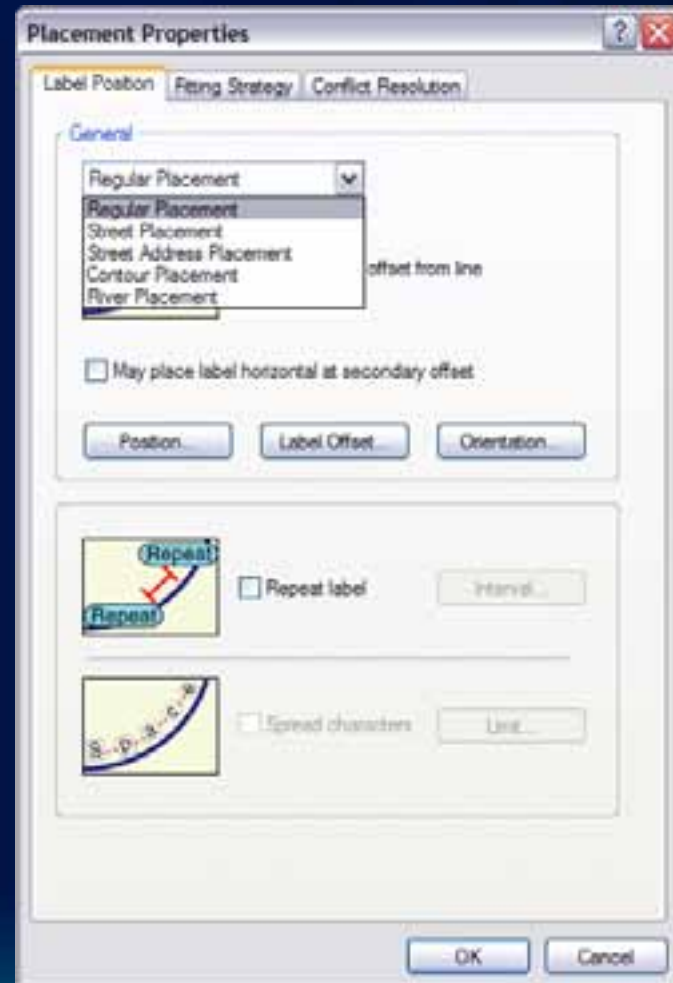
Placement Properties

Label Position | Fitting Strategy | Conflict Resolution

General

Regular Placement

Regular Placement
Street Placement
Street Address Placement
Contour Placement
River Placement

offset from line

May place label horizontal at secondary offset

Position... | Label Offset... | Orientation...

Repeat
Repeat

Repeat label

Interval...

S p r e a d

Spread characters

Limit...

OK | Cancel